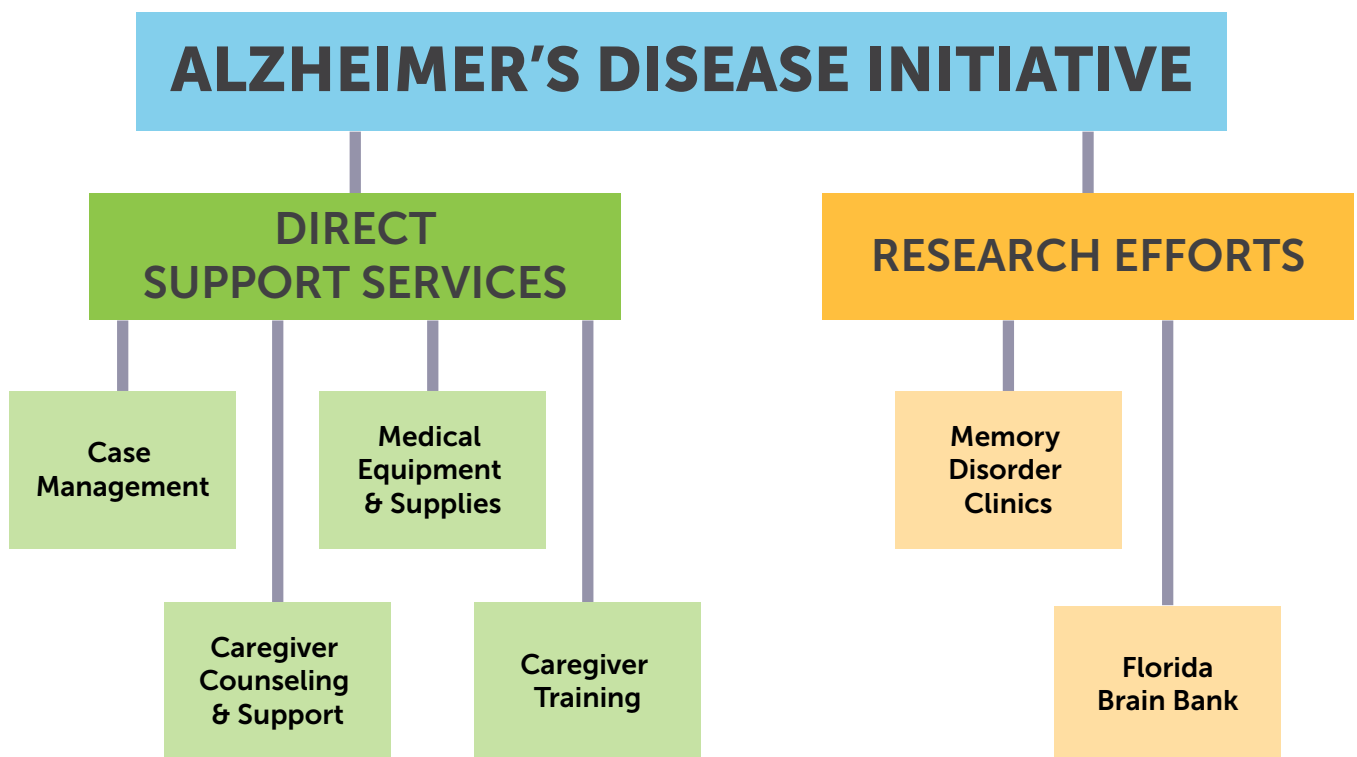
ALZHEIMER'S DISEASE INITIATIVE

DIRECT SUPPORT SERVICES

Case Management

Medical Equipment & Supplies

Caregiver Counseling & Support

Caregiver Training

RESEARCH EFFORTS

Memory Disorder Clinics

Florida Brain Bank